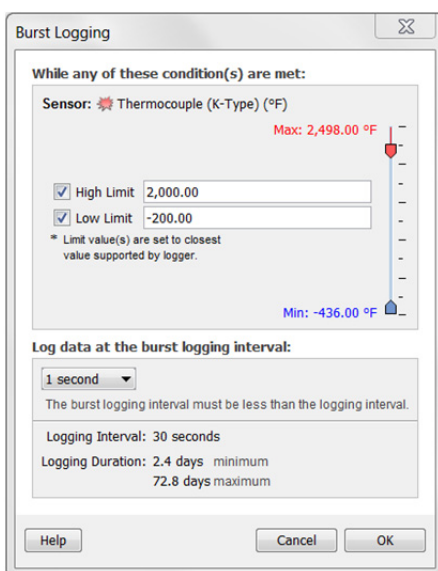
Burst Logging

While any of these condition(s) are met:

Sensor: Thermocouple (K-Type) (°F)

Max: 2,498.00 °F

High Limit 2,000.00

Low Limit -200.00

* Limit value(s) are set to closest value supported by logger.

Min: -436.00 °F

Log data at the burst logging interval:

1 second

The burst logging interval must be less than the logging interval.

Logging Interval: 30 seconds

Logging Duration: 2.4 days minimum
72.8 days maximum

Help

Cancel

OK